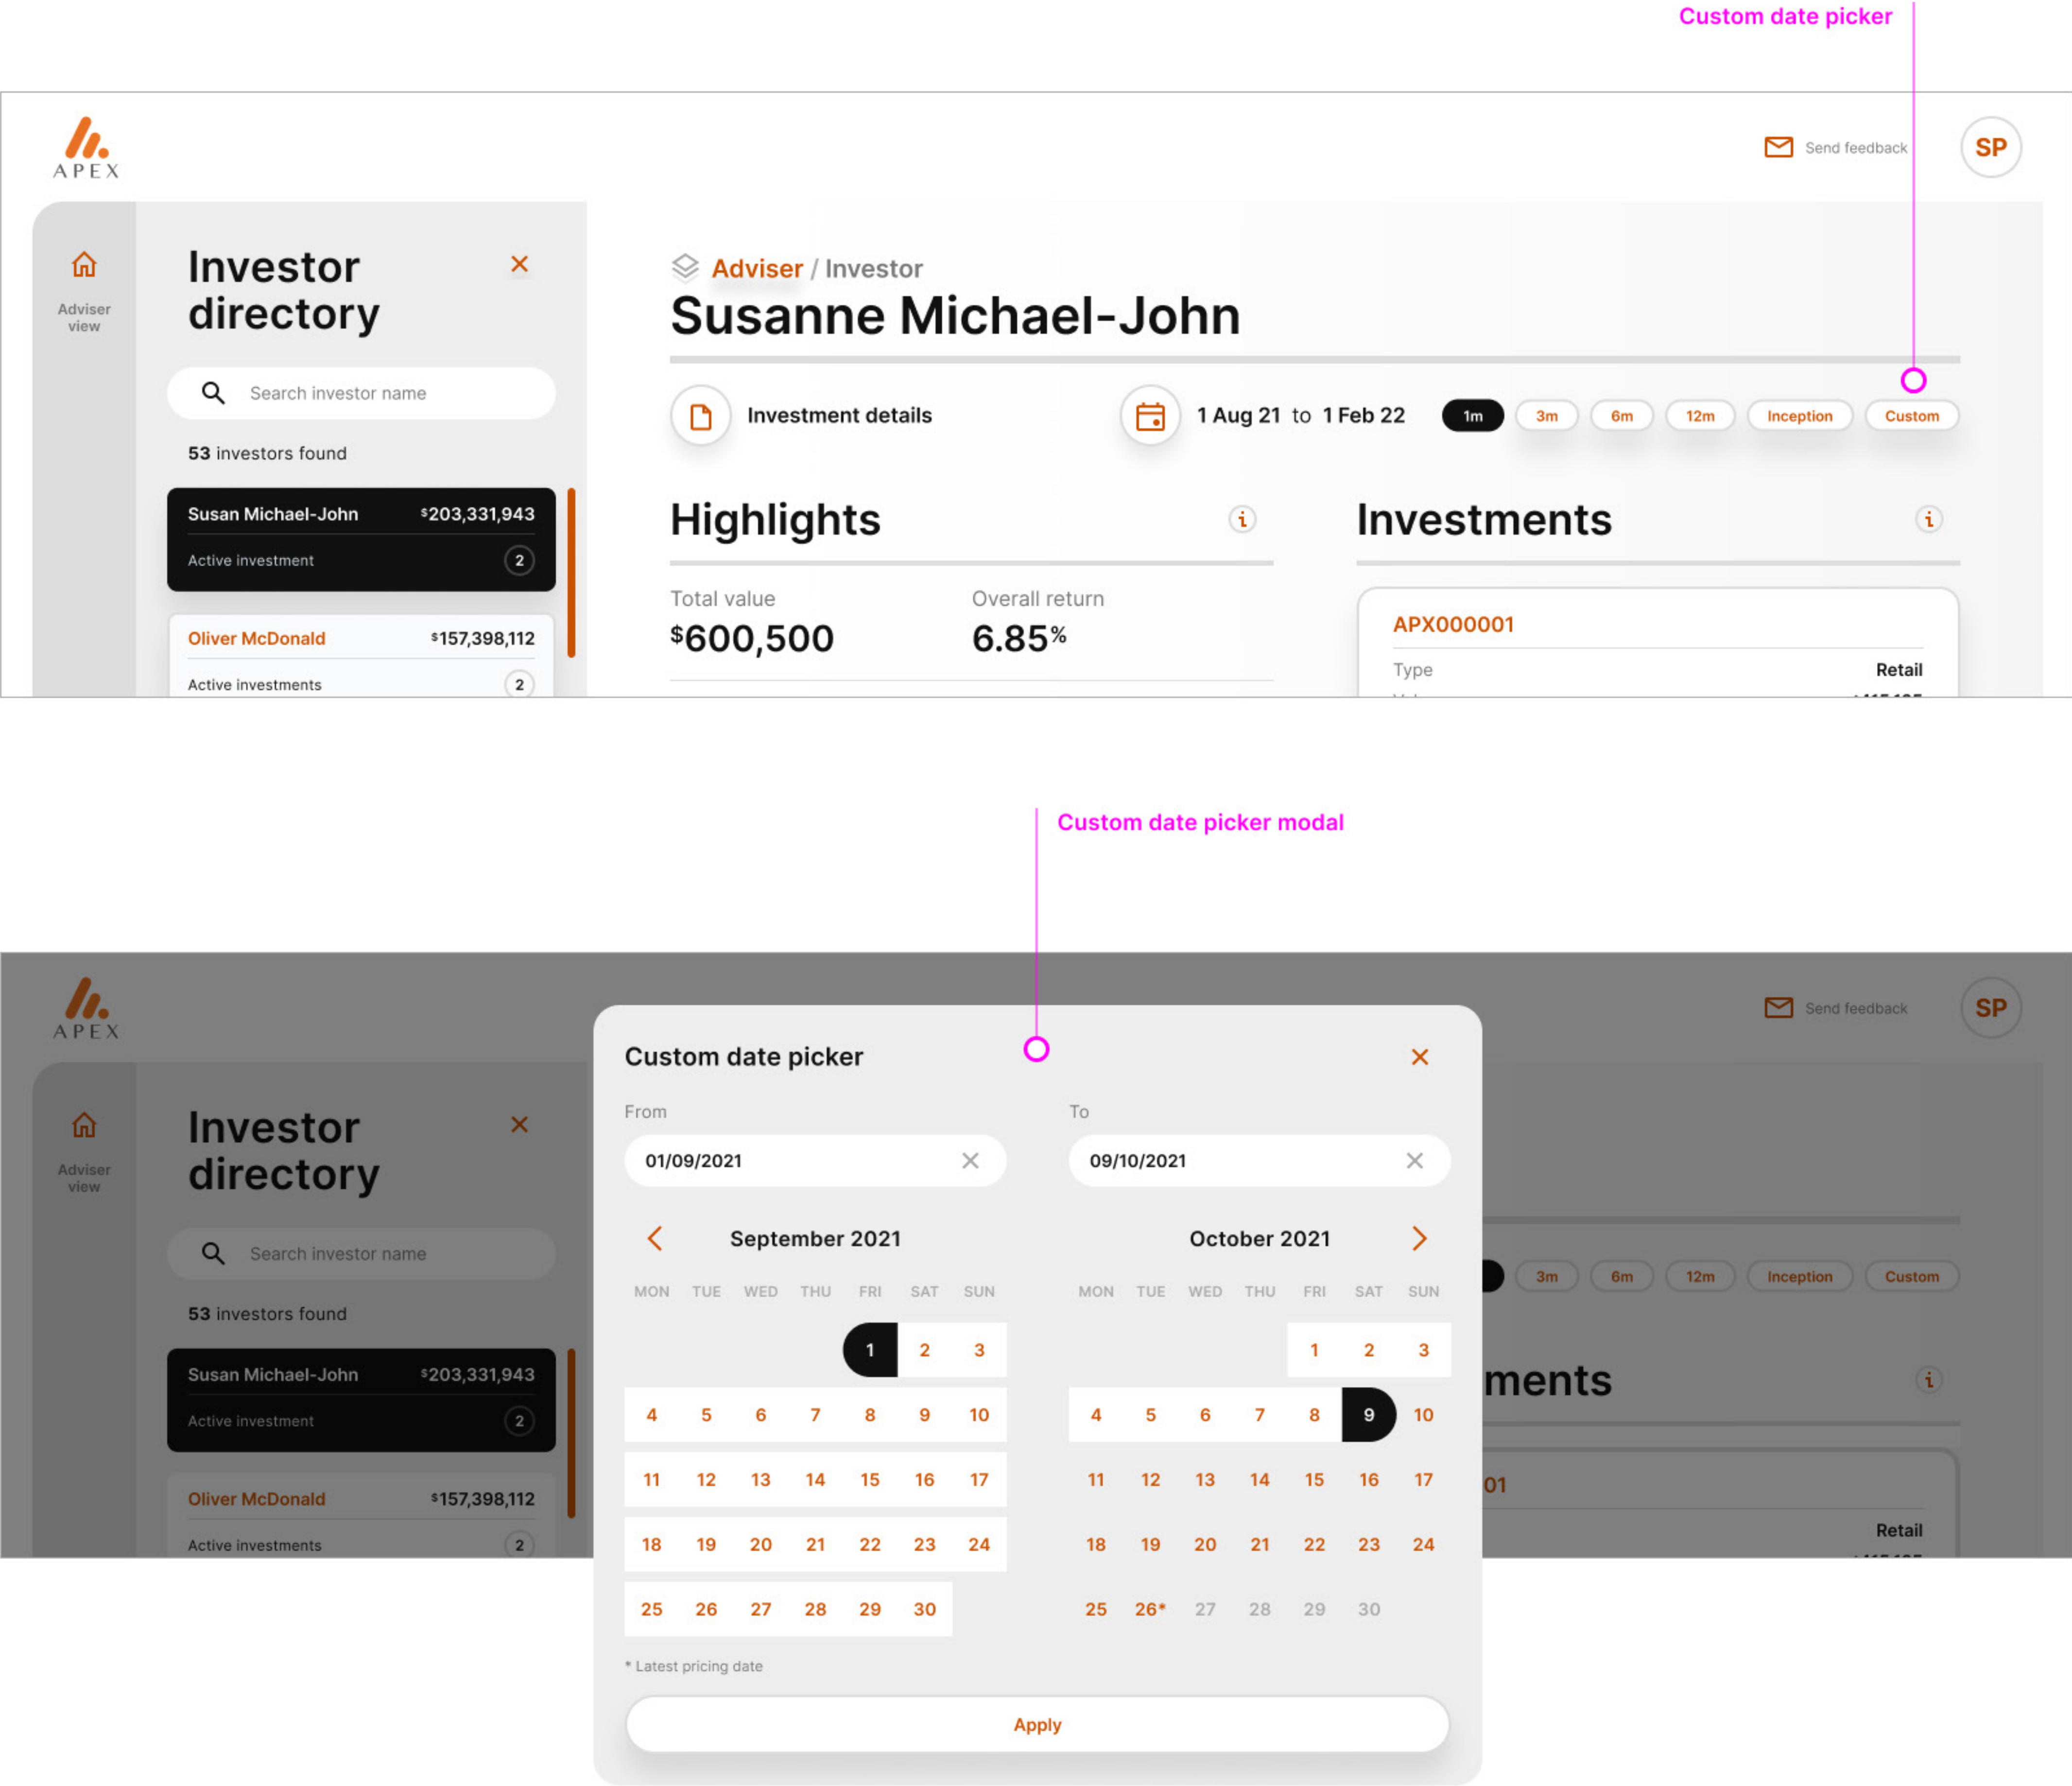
Custom date picker

APEX

Send feedback

SP

Adviser view

Investor directory

×

Search investor name

53 investors found

Susan Michael-John $203,331,943

Active investment 2

Oliver McDonald $157,398,112

Active investments 2

Adviser / Investor

Susanne Michael-John

Investment details

1 Aug 21 to 1 Feb 22

1m 3m 6m 12m Inception Custom

Highlights

Total value
$600,500

Overall return
6.85%

Investments

APX000001

Type Retail

Custom date picker modal

APEX

Send feedback

SP

Adviser view

Investor directory

×

Search investor name

53 investors found

Susan Michael-John $203,331,943

Active investment 2

Oliver McDonald $157,398,112

Active investments 2

3m 6m 12m Inception Custom

ments

01

Retail

Custom date picker

From

01/09/2021

To

09/10/2021

September 2021

| MON | TUE | WED | THU | FRI | SAT | SUN |
|---|---|---|---|---|---|---|
| | | | | 1 | 2 | 3 |
| 4 | 5 | 6 | 7 | 8 | 9 | 10 |
| 11 | 12 | 13 | 14 | 15 | 16 | 17 |
| 18 | 19 | 20 | 21 | 22 | 23 | 24 |
| 25 | 26 | 27 | 28 | 29 | 30 | |

October 2021

| MON | TUE | WED | THU | FRI | SAT | SUN |
|---|---|---|---|---|---|---|
| | | | | 1 | 2 | 3 |
| 4 | 5 | 6 | 7 | 8 | 9 | 10 |
| 11 | 12 | 13 | 14 | 15 | 16 | 17 |
| 18 | 19 | 20 | 21 | 22 | 23 | 24 |
| 25 | 26* | 27 | 28 | 29 | 30 | |

* Latest pricing date

Apply